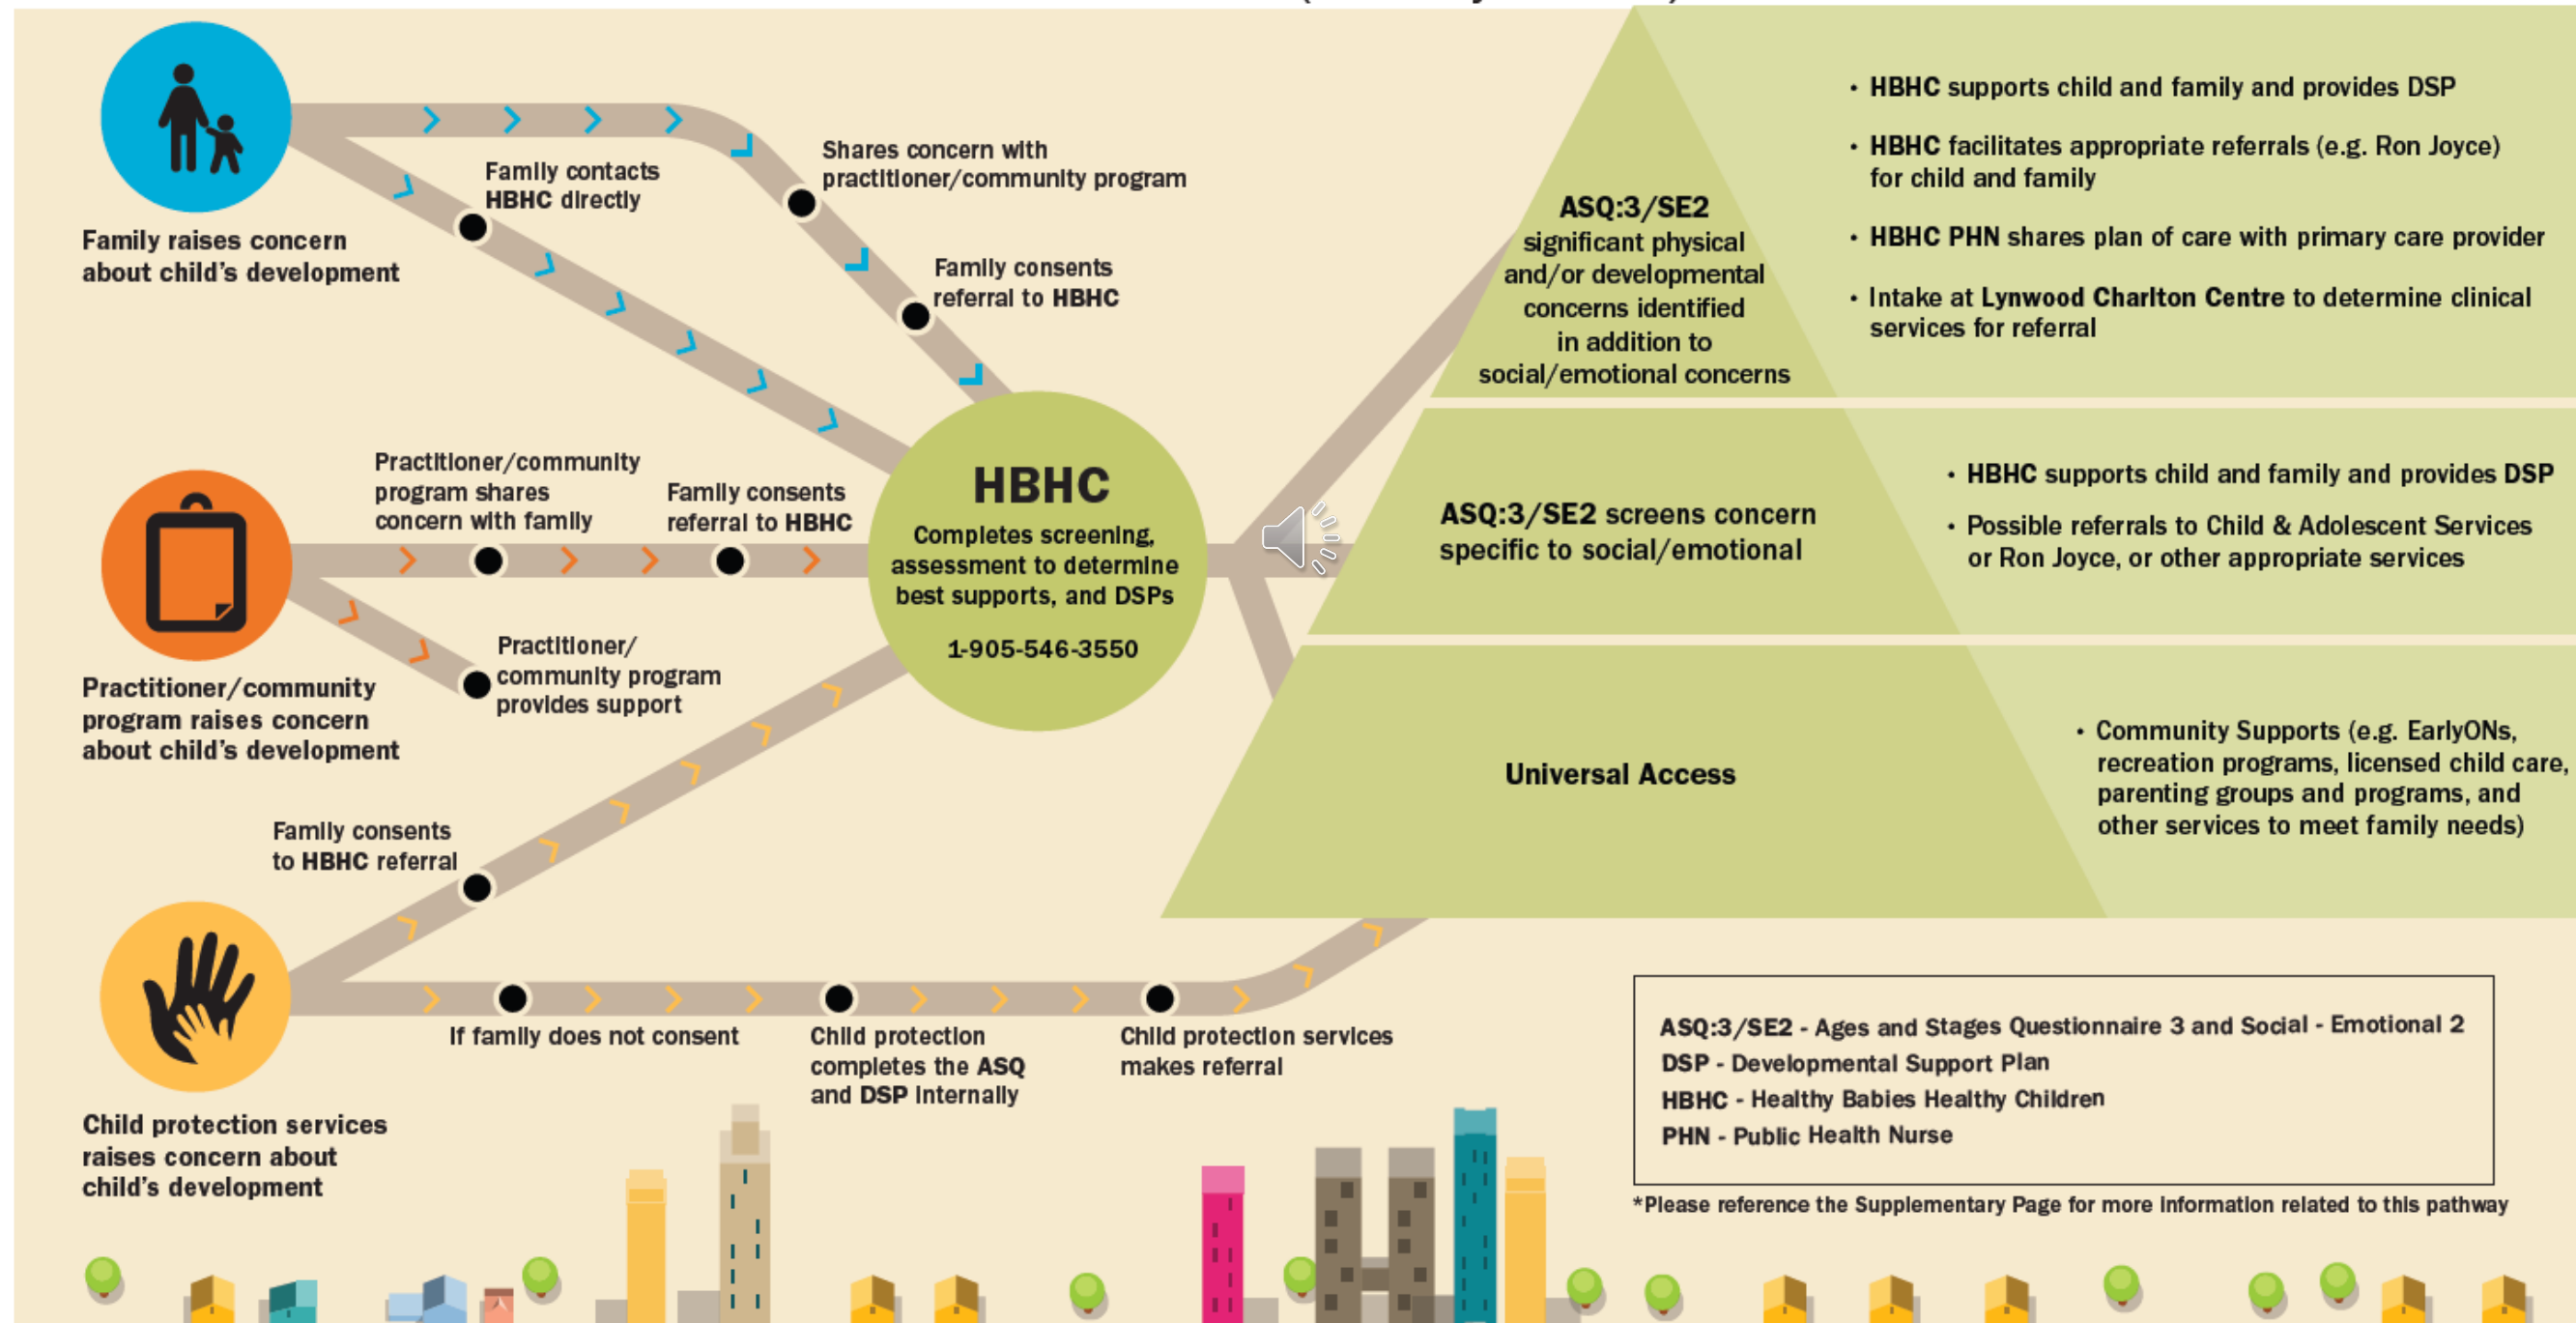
Family raises concern about child's development

Family contacts HBHC directly

Shares concern with practitioner/community program

Family consents referral to HBHC

Practitioner/community program raises concern about child's development

Practitioner/community program shares concern with family

Family consents referral to HBHC

Practitioner/community program provides support

HBHC

Completes screening, assessment to determine best supports, and DSPs

1-905-546-3550

Family consents to HBHC referral

Child protection services raises concern about child's development

If family does not consent

Child protection completes the ASQ and DSP internally

Child protection services makes referral

ASQ:3/SE2 significant physical and/or developmental concerns identified in addition to social/emotional concerns

• HBHC supports child and family and provides DSP
• HBHC facilitates appropriate referrals (e.g. Ron Joyce) for child and family
• HBHC PHN shares plan of care with primary care provider
• Intake at Lynwood Charlton Centre to determine clinical services for referral

ASQ:3/SE2 screens concern specific to social/emotional

• HBHC supports child and family and provides DSP
• Possible referrals to Child & Adolescent Services or Ron Joyce, or other appropriate services

Universal Access

• Community Supports (e.g. EarlyONs, recreation programs, licensed child care, parenting groups and programs, and other services to meet family needs)

ASQ:3/SE2 - Ages and Stages Questionnaire 3 and Social - Emotional 2
DSP - Developmental Support Plan
HBHC - Healthy Babies Healthy Children
PHN - Public Health Nurse

*Please reference the Supplementary Page for more information related to this pathway